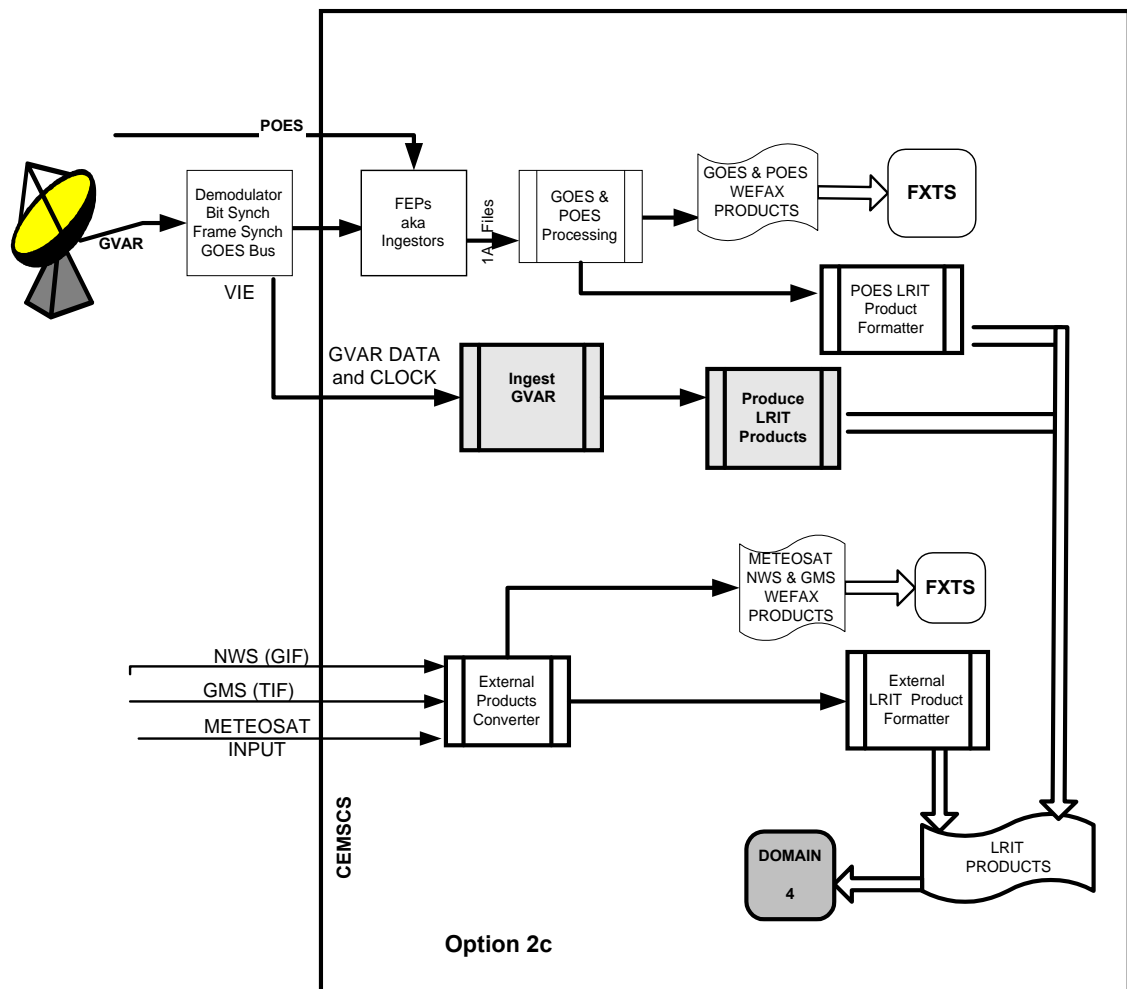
POES

GVAR

Demodulator
Bit Synch
Frame Synch
GOES Bus

VIE

FEPs
aka
Ingestors

1A Files

GOES &
POES
Processing

GOES & POES
WEFAX
PRODUCTS

FXTS

POES LRIT
Product
Formatter

GVAR DATA
and CLOCK

Ingest
GVAR

Produce
LRIT
Products

METEOSAT
NWS & GMS
WEFAX
PRODUCTS

FXTS

NWS (GIF)

GMS (TIF)

METEOSAT
INPUT

External
Products
Converter

External
LRIT Product
Formatter

CEMSCS

DOMAIN
4

LRIT
PRODUCTS

Option 2c